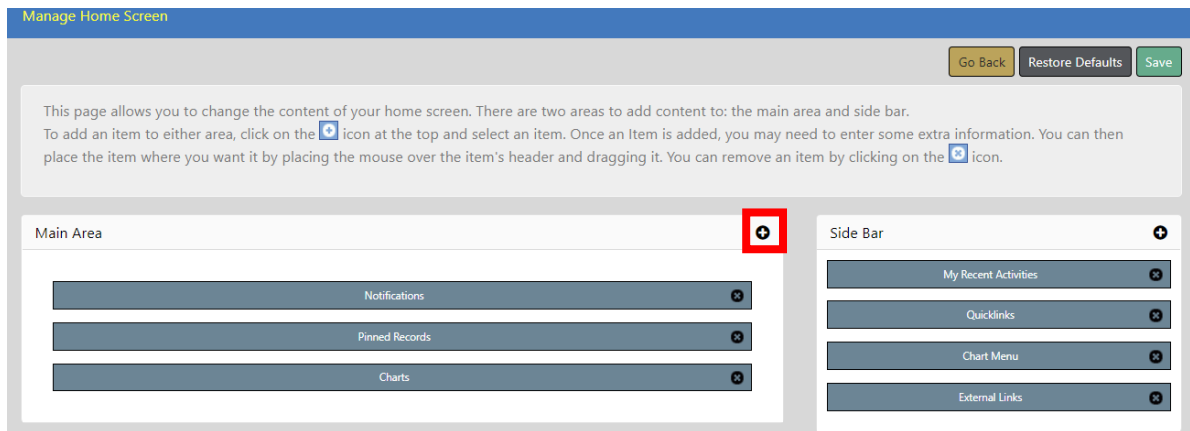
Manage Home Screen

Go Back Restore Defaults Save

This page allows you to change the content of your home screen. There are two areas to add content to: the main area and side bar.
To add an item to either area, click on the icon at the top and select an item. Once an Item is added, you may need to enter some extra information. You can then place the item where you want it by placing the mouse over the item's header and dragging it. You can remove an item by clicking on the icon.

Main Area

Notifications

Pinned Records

Charts

Side Bar

My Recent Activities

Quicklinks

Chart Menu

External Links